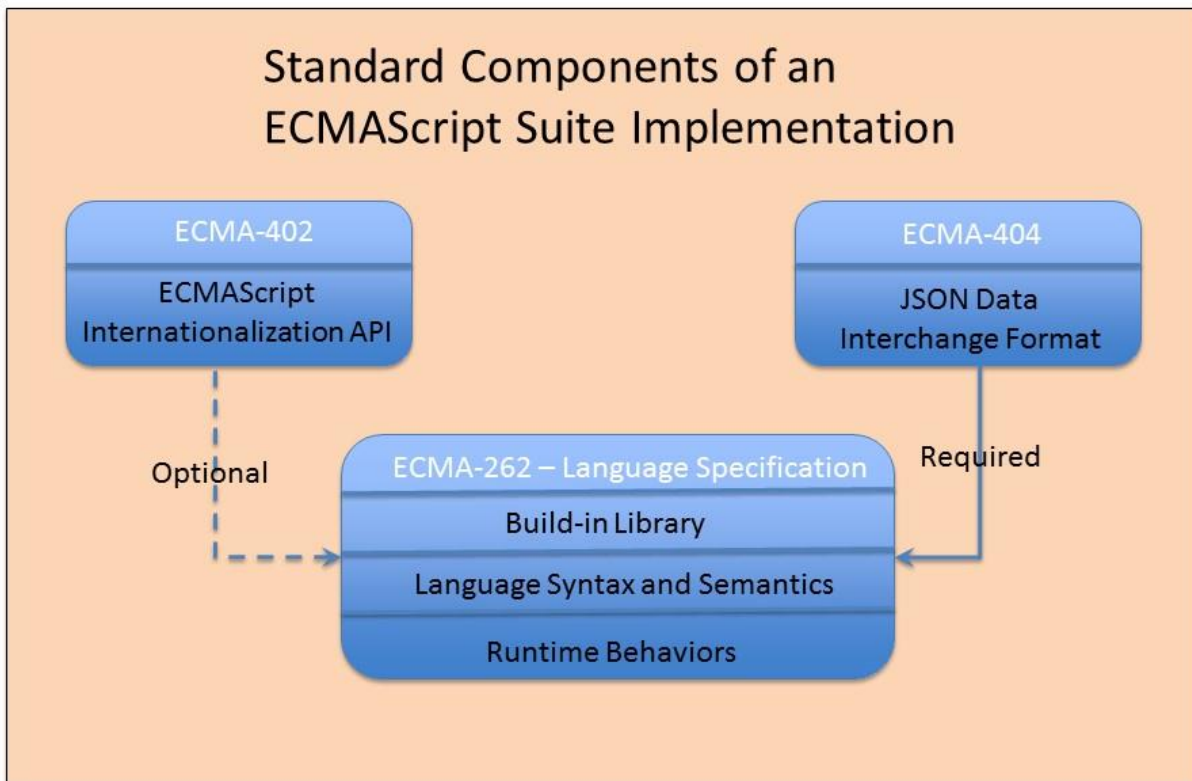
Standard Components of an ECMAScript Suite Implementation

ECMA-402

ECMAScript Internationalization API

ECMA-404

JSON Data Interchange Format

Optional

Required

ECMA-262 – Language Specification

Build-in Library

Language Syntax and Semantics

Runtime Behaviors